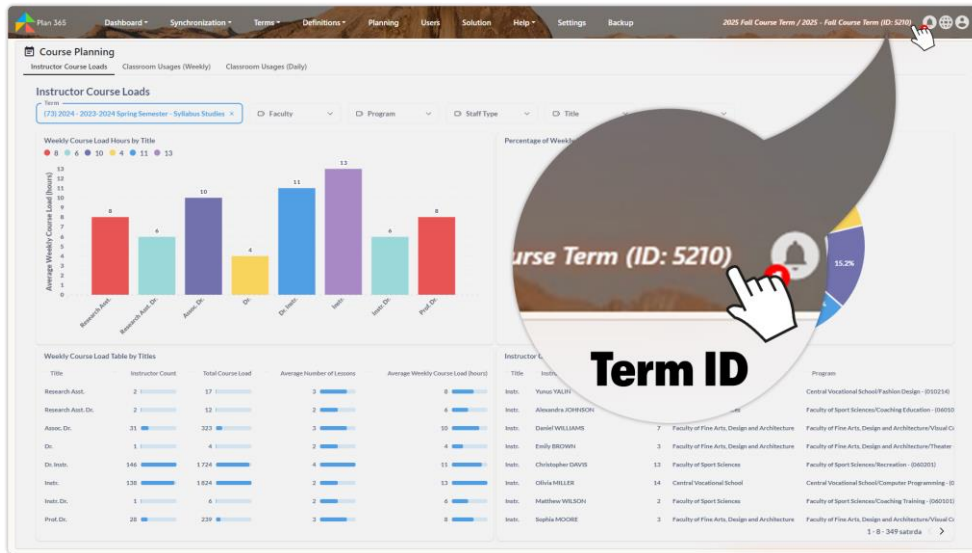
Plan 365 Dashboard Synchronization Terms Definitions Planning Users Solution Help Settings Backup 2025 Fall Course Term / 2025 - Fall Course Term (ID: 5210)

Course Planning

Instructor Course Loads | Classroom Usages (Weekly) | Classroom Usages (Daily)

Instructor Course Loads

Term
(73) 2024 - 2023-2024 Spring Semester - Syllabus Studies ×

Faculty | Program | Staff Type | Title

Weekly Course Load Hours by Title

8 6 10 4 11 13

Average Weekly Course Load (hours)

13 12 11 10 9 8 7 6 5 4 3 2 1 0

8 6 10 4 11 13 6 8

Research Asst. | Research Asst. Dr. | Assoc. Dr. | Dr. | Dr. Instr. | Instr. | Instr. Dr. | Prof. Dr.

Percentage of Weekly

urse Term (ID: 5210)

15.2%

Term ID

Weekly Course Load Table by Titles

| Title | Instructor Count | Total Course Load | Average Number of Lessons | Average Weekly Course Load (hours) |
|---|---|---|---|---|
| Research Asst. | 2 | 17 | 3 | 8 |
| Research Asst. Dr. | 2 | 12 | 2 | 6 |
| Assoc. Dr. | 31 | 323 | 3 | 10 |
| Dr. | 1 | 4 | 2 | 4 |
| Dr. Instr. | 146 | 1 724 | 4 | 11 |
| Instr. | 138 | 1 824 | 2 | 13 |
| Instr. Dr. | 1 | 6 | 2 | 6 |
| Prof. Dr. | 28 | 239 | 3 | 8 |

Instructor C

| Title | Instru | | | Program |
|---|---|---|---|---|
| Instr. | Yunus YALIN | | | Central Vocational School/Fashion Design - (010214) |
| Instr. | Alexandra JOHNSON | | es | Faculty of Sport Sciences/Coaching Education - (0605 |
| Instr. | Daniel WILLIAMS | 7 | Faculty of Fine Arts, Design and Architecture | Faculty of Fine Arts, Design and Architecture/Visual C |
| Instr. | Emily BROWN | 3 | Faculty of Fine Arts, Design and Architecture | Faculty of Fine Arts, Design and Architecture/Theater |
| Instr. | Christopher DAVIS | 13 | Faculty of Sport Sciences | Faculty of Sport Sciences/Recreation - (060201) |
| Instr. | Olivia MILLER | 14 | Central Vocational School | Central Vocational School/Computer Programming - (0 |
| Instr. | Matthew WILSON | 2 | Faculty of Sport Sciences | Faculty of Sport Sciences/Coaching Training - (060101 |
| Instr. | Sophia MOORE | 3 | Faculty of Fine Arts, Design and Architecture | Faculty of Fine Arts, Design and Architecture/Visual C |

1 - 8 · 349 satırda < >